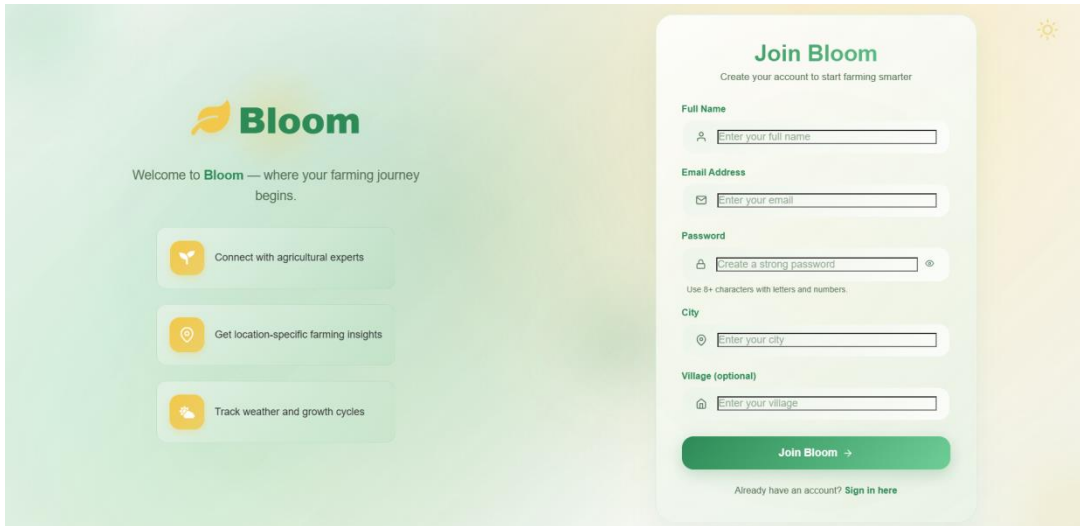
Bloom

Welcome to Bloom — where your farming journey begins.

Connect with agricultural experts

Get location-specific farming insights

Track weather and growth cycles

Join Bloom

Create your account to start farming smarter

Full Name

Enter your full name

Email Address

Enter your email

Password

Create a strong password

Use 8+ characters with letters and numbers.

City

Enter your city

Village (optional)

Enter your village

Join Bloom →

Already have an account? Sign in here